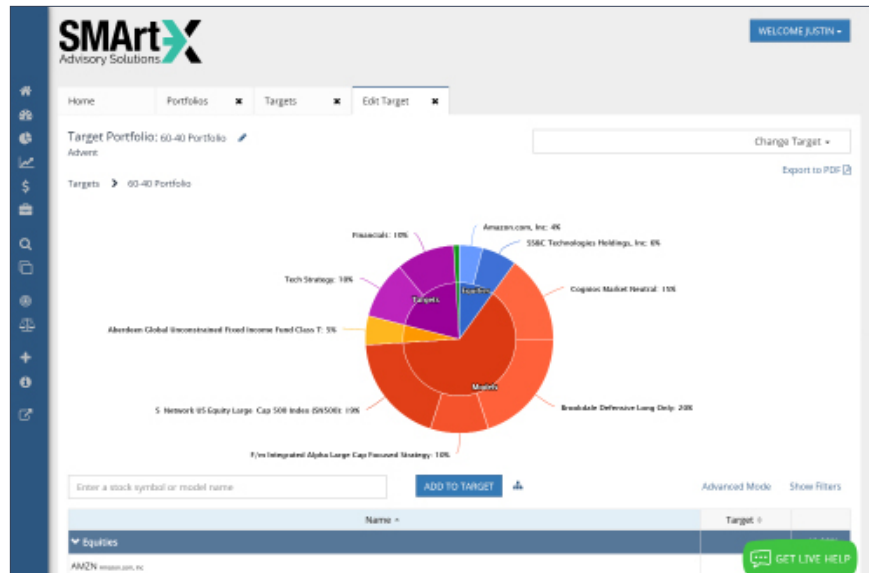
SMArtX
Advisory Solutions

WELCOME JUSTIN

Home
Portfolios
Targets
Edit Target

Target Portfolio: 60-40 Portfolio
Advent

Change Target

Export to PDF

Targets > 60-40 Portfolio

Financials: 10%
Amazon.com, Inc: 4%
SS&C Technologies Holdings, Inc: 6%
Tech Strategy: 10%
Cognios Market Neutral: 15%
Aberdeen Global Unconstrained Fixed Income Fund Class T: 5%
S Network US Equity Large Cap 500 Index (SN500): 19%
Brookdale Defensive Long Only: 20%
F/m Integrated Alpha Large Cap Focused Strategy: 10%
Targets
Equities
Models

Enter a stock symbol or model name
ADD TO TARGET
Advanced Mode
Show Filters

Name
Target

Equities

AMZN Amazon.com, Inc

GET LIVE HELP